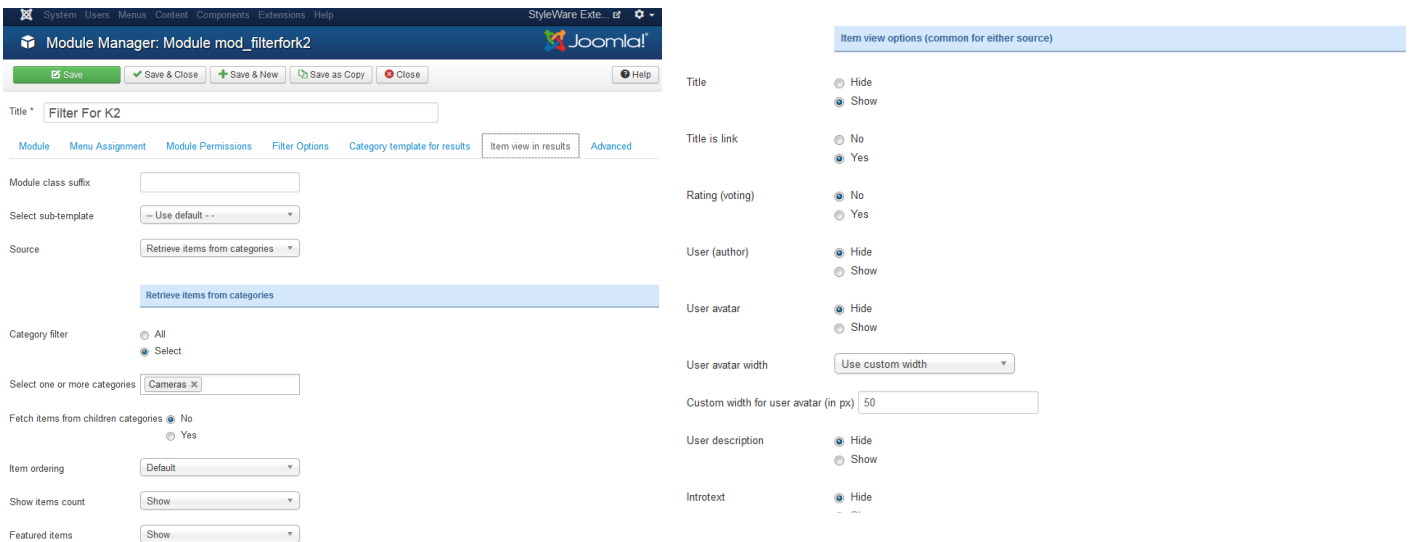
System Users Menus Content Components Extensions Help

StyleWare Exte...

Module Manager: Module mod_filterfork2

Joomla!

Save
Save & Close
Save & New
Save as Copy
Close
Help

Title * Filter For K2

Module
Menu Assignment
Module Permissions
Filter Options
Category template for results
Item view in results
Advanced

Module class suffix

Select sub-template -- Use default - -

Source Retrieve items from categories

Retrieve items from categories

Category filter
All
Select

Select one or more categories Cameras ×

Fetch items from children categories
No
Yes

Item ordering Default

Show items count Show

Featured items Show

Item view options (common for either source)

Title
Hide
Show

Title is link
No
Yes

Rating (voting)
No
Yes

User (author)
Hide
Show

User avatar
Hide
Show

User avatar width Use custom width

Custom width for user avatar (in px) 50

User description
Hide
Show

Introtext
Hide
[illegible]